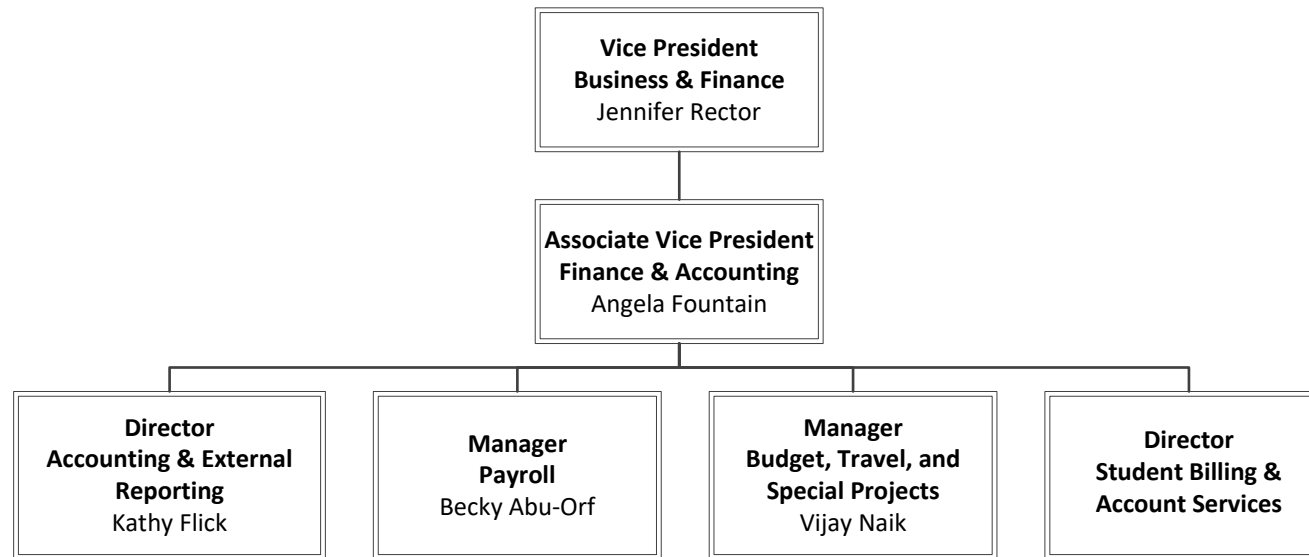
Vice President
Business & Finance
Jennifer Rector

Associate Vice President
Finance & Accounting
Angela Fountain

Director
Accounting & External Reporting
Kathy Flick

Manager
Payroll
Becky Abu-Orf

Manager
Budget, Travel, and Special Projects
Vijay Naik

Director
Student Billing & Account Services